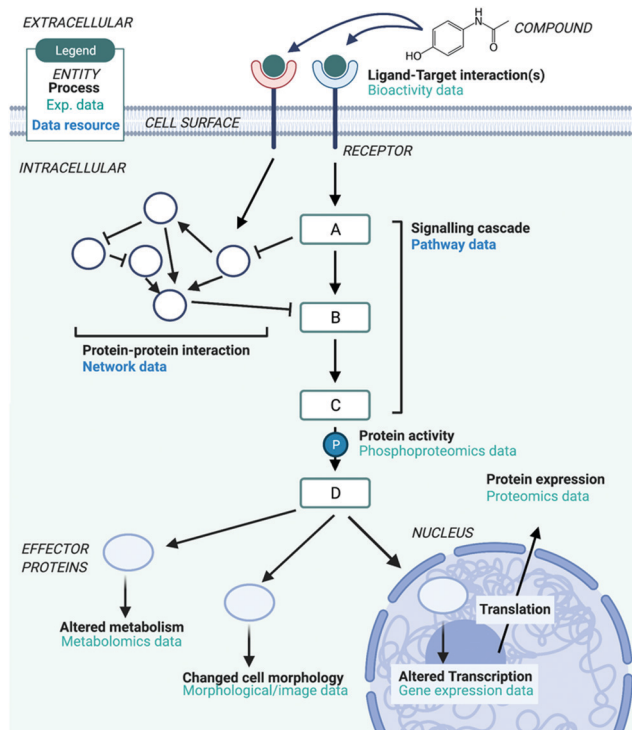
EXTRACELLULAR

Legend
ENTITY
Process
Exp. data
Data resource

HO
H
N
O
COMPOUND

Ligand-Target interaction(s)
Bioactivity data

CELL SURFACE

RECEPTOR

INTRACELLULAR

A
B
C

Signalling cascade
Pathway data

Protein-protein interaction
Network data

P
Protein activity
Phosphoproteomics data

D

Protein expression
Proteomics data

EFFECTOR PROTEINS

NUCLEUS

Translation

Altered metabolism
Metabolomics data

Changed cell morphology
Morphological/image data

Altered Transcription
Gene expression data